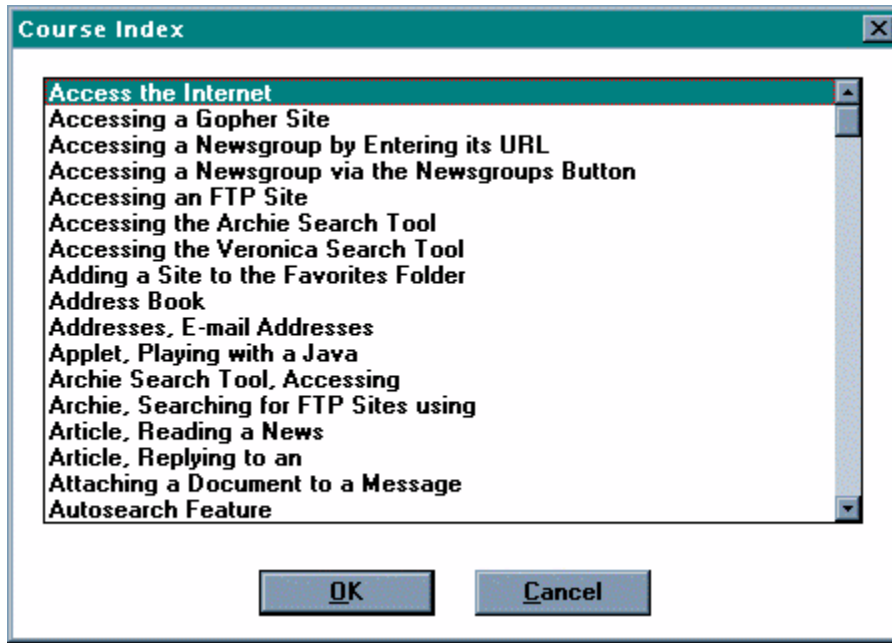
Course Index

Access the Internet
Accessing a Gopher Site
Accessing a Newsgroup by Entering its URL
Accessing a Newsgroup via the Newsgroups Button
Accessing an FTP Site
Accessing the Archie Search Tool
Accessing the Veronica Search Tool
Adding a Site to the Favorites Folder
Address Book
Addresses, E-mail Addresses
Applet, Playing with a Java
Archie Search Tool, Accessing
Archie, Searching for FTP Sites using
Article, Reading a News
Article, Replying to an
Attaching a Document to a Message
Autosearch Feature

OK
Cancel